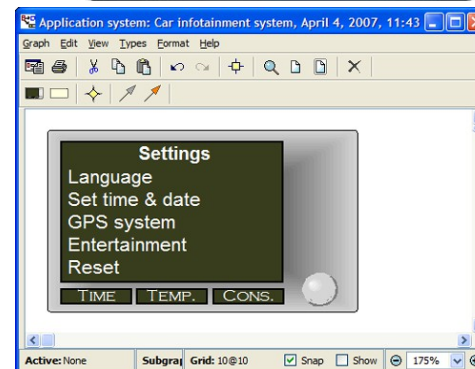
Application system: Car infotainment system, April 4, 2007, 11:43

Graph Edit View Types Format Help

Settings
Language
Set time & date
GPS system
Entertainment
Reset

TIME TEMP. CONS.

Active: None | Subgra | Grid: 10@10 | Snap | Show | 175%